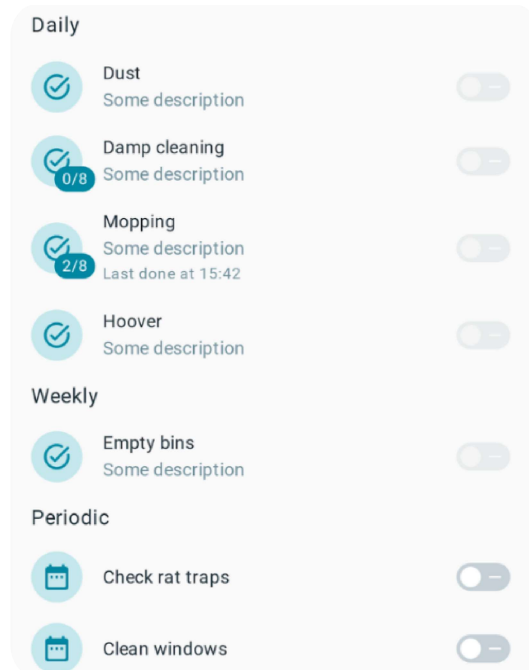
Daily

Dust
Some description

0/8
Damp cleaning
Some description

2/8
Mopping
Some description
Last done at 15:42

Hoover
Some description

Weekly

Empty bins
Some description

Periodic

Check rat traps

Clean windows